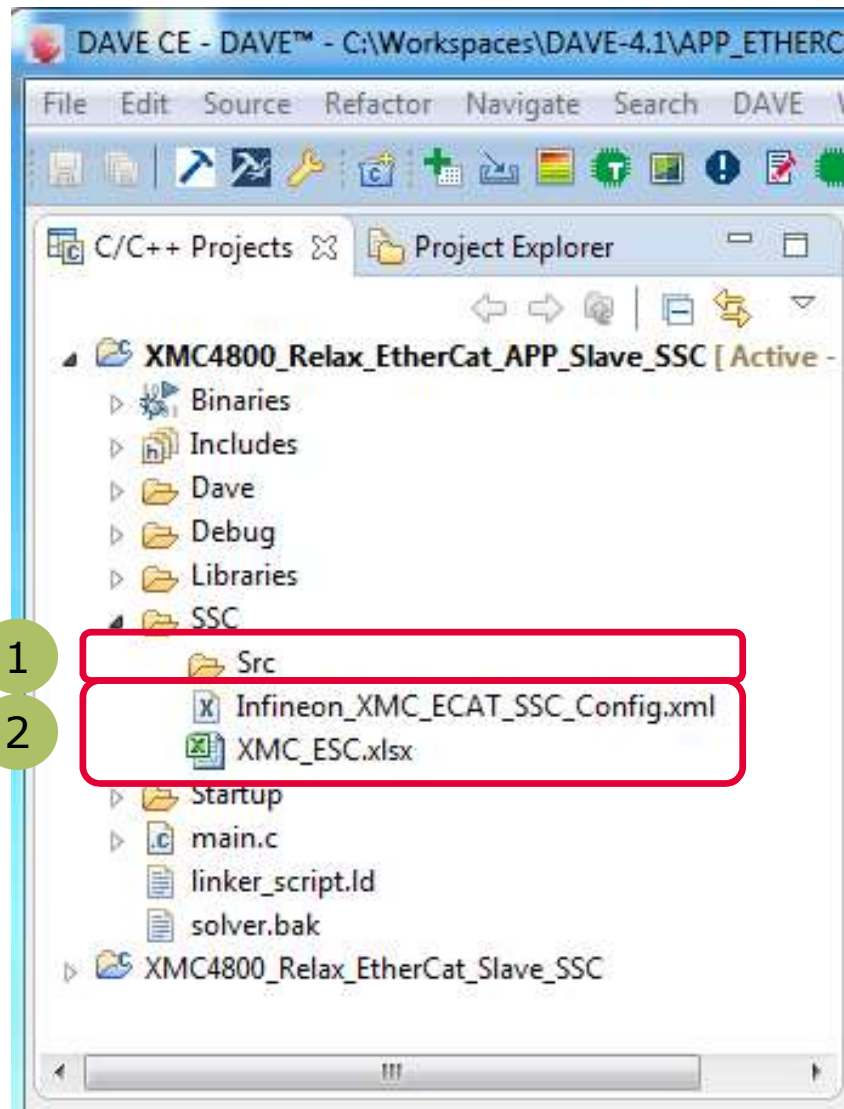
DAVE CE - DAVE™ - C:\Workspaces\DAVE-4.1\APP_ETHERC

File Edit Source Refactor Navigate Search DAVE

C/C++ Projects Project Explorer

XMC4800_Relax_EtherCat_APP_Slave_SSC [ Active -

Binaries

Includes

Dave

Debug

Libraries

SSC

1 Src

2 Infineon_XMC_ECAT_SSC_Config.xml

XMC_ESC.xlsx

Startup

main.c

linker_script.ld

solver.bak

XMC4800_Relax_EtherCat_Slave_SSC